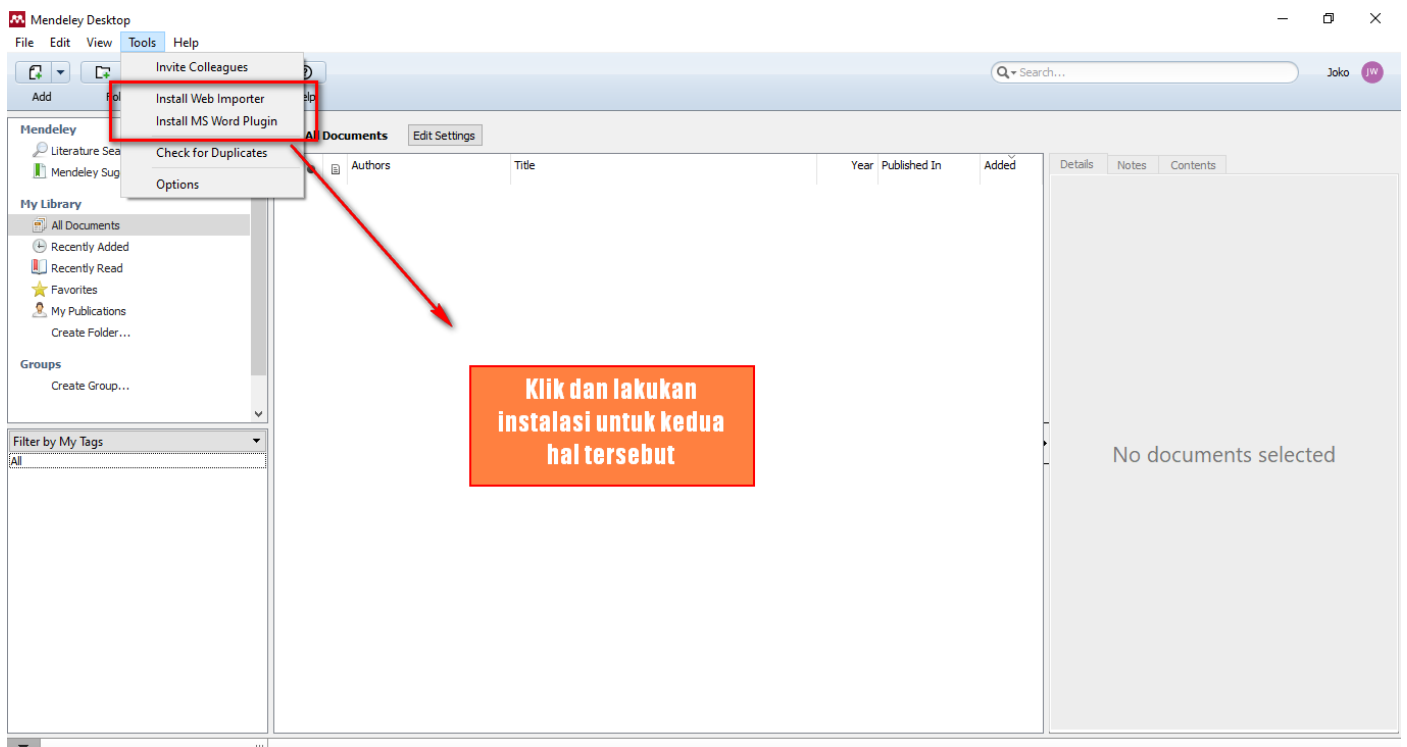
Mendeley Desktop

File Edit View Tools Help

Invite Colleagues

Install Web Importer
Install MS Word Plugin

Check for Duplicates

Options

Add Fol elp

Search...

Joko JW

Mendeley
Literature Sea
Mendeley Sug

My Library
All Documents
Recently Added
Recently Read
Favorites
My Publications
Create Folder...

Groups
Create Group...

Filter by My Tags
All

All Documents Edit Settings

| Authors | Title | Year | Published In | Added |
|---|---|---|---|---|

Details Notes Contents

Klik dan lakukan instalasi untuk kedua hal tersebut

No documents selected